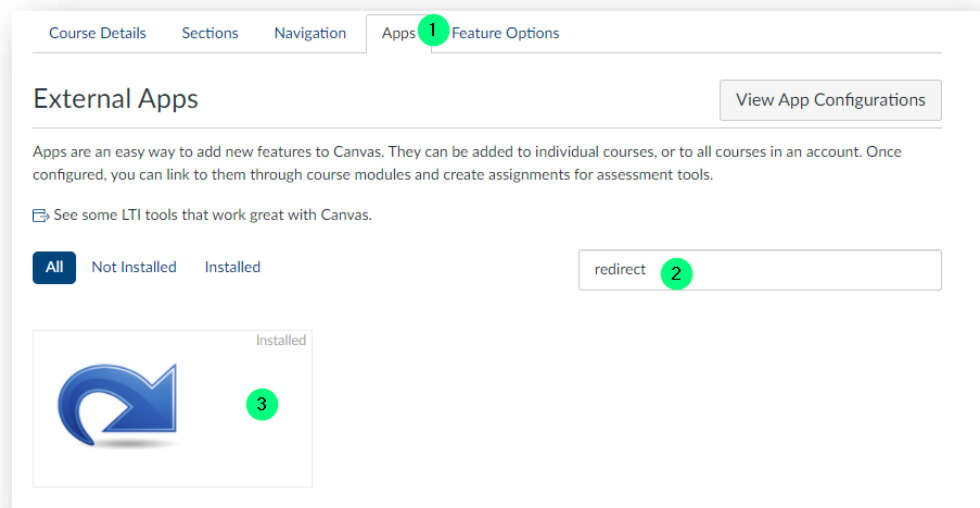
Course Details Sections Navigation Apps 1 Feature Options

External Apps

View App Configurations

Apps are an easy way to add new features to Canvas. They can be added to individual courses, or to all courses in an account. Once configured, you can link to them through course modules and create assignments for assessment tools.

See some LTI tools that work great with Canvas.

All Not Installed Installed

redirect 2

Installed

3